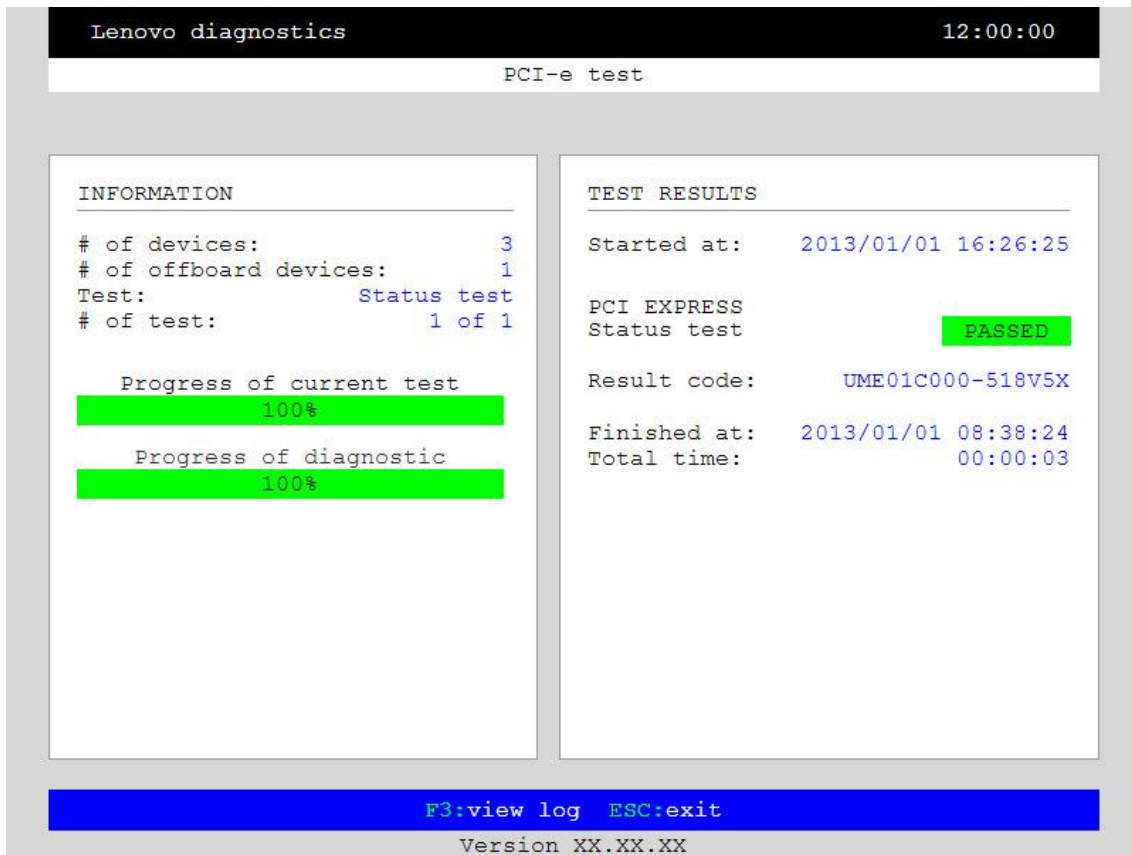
Lenovo diagnostics 12:00:00

PCI-e test

INFORMATION

# of devices: 3
# of offboard devices: 1
Test: Status test
# of test: 1 of 1

Progress of current test
100%

Progress of diagnostic
100%

TEST RESULTS

Started at: 2013/01/01 16:26:25

PCI EXPRESS
Status test PASSED

Result code: UME01C000-518V5X

Finished at: 2013/01/01 08:38:24
Total time: 00:00:03

F3:view log ESC:exit

Version XX.XX.XX